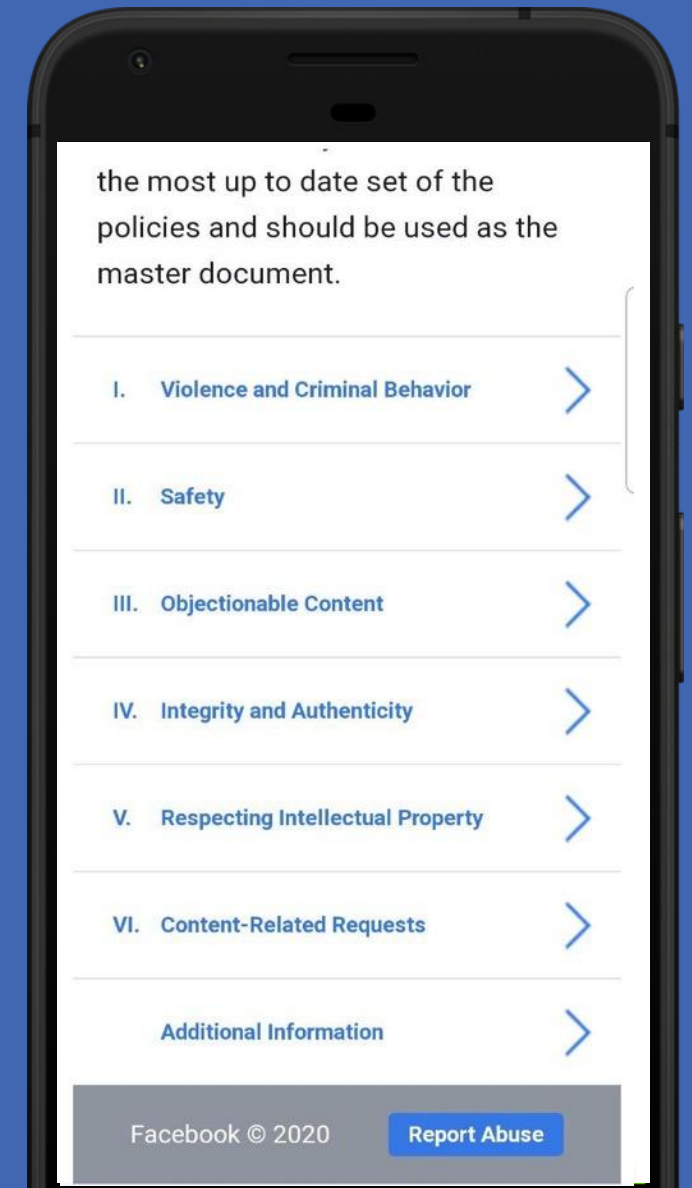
the most up to date set of the policies and should be used as the master document.

I. Violence and Criminal Behavior

II. Safety

III. Objectionable Content

IV. Integrity and Authenticity

V. Respecting Intellectual Property

VI. Content-Related Requests

Additional Information

Facebook © 2020

Report Abuse